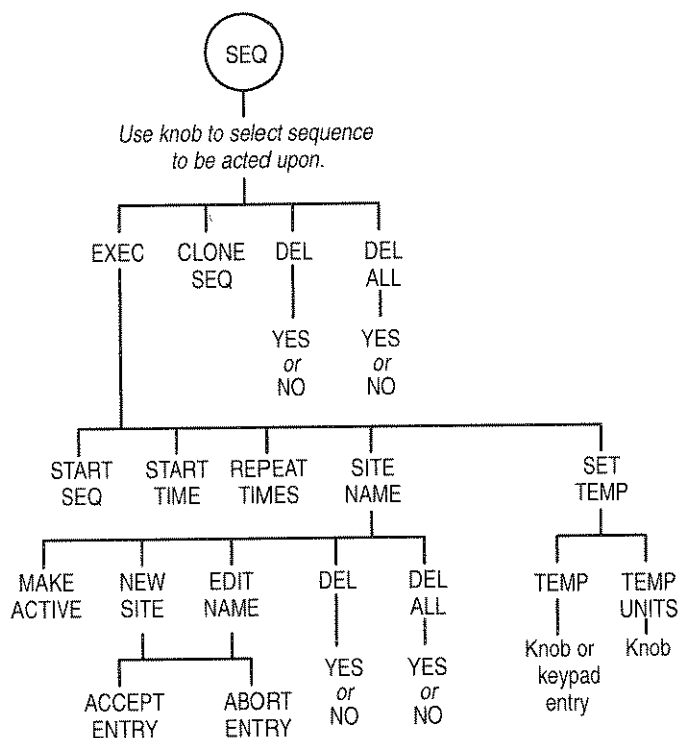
SEQ

*Use knob to select sequence to be acted upon.*

EXEC

CLONE SEQ

DEL

YES *or* NO

DEL ALL

YES *or* NO

START SEQ

START TIME

REPEAT TIMES

SITE NAME

SET TEMP

MAKE ACTIVE

NEW SITE

EDIT NAME

DEL

YES *or* NO

DEL ALL

YES *or* NO

ACCEPT ENTRY

ABORT ENTRY

TEMP

Knob or keypad entry

TEMP UNITS

Knob